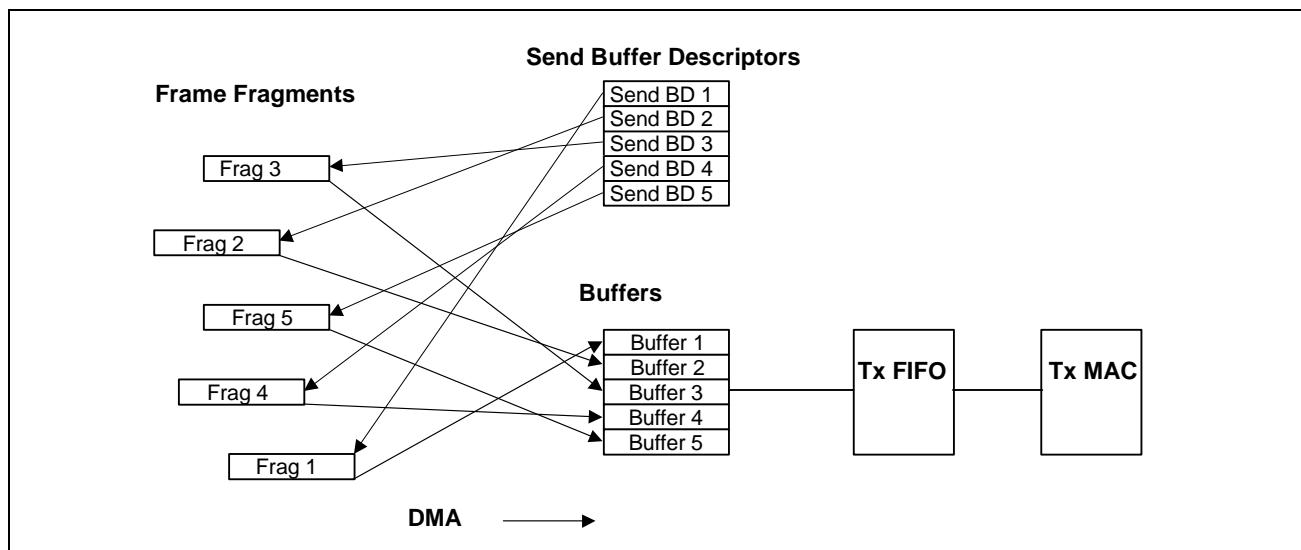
Send Buffer Descriptors

Frame Fragments

Send BD 1
Send BD 2
Send BD 3
Send BD 4
Send BD 5

Frag 3

Frag 2

Frag 5

Frag 4

Frag 1

Buffers

Buffer 1
Buffer 2
Buffer 3
Buffer 4
Buffer 5

Tx FIFO

Tx MAC

DMA